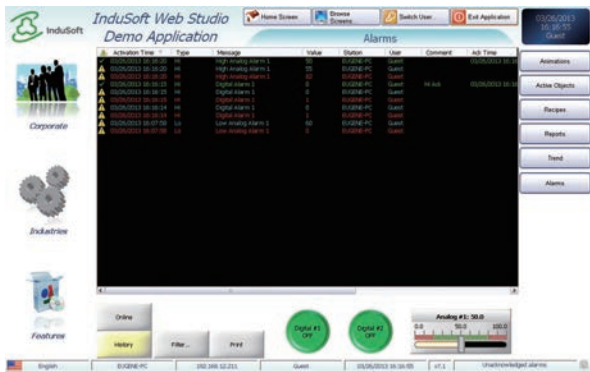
InduSoft

InduSoft Web Studio Demo Application

Home Screen

Browse Screens

Switch User...

Exit Application

03/26/2013 16:16:55 Guest

Alarms

| | Activation Time | Type | Message | Value | Station | User | Comment | Ack Time |
|---|---|---|---|---|---|---|---|---|
| ✓ | 03/26/2013 16:16:20 | Hi | High Analog Alarm 1 | 50 | EUGENE-PC | Guest | | 03/26/2013 16:16 |
| ⚠ | 03/26/2013 16:16:20 | Hi | High Analog Alarm 1 | 55 | EUGENE-PC | Guest | | |
| ⚠ | 03/26/2013 16:16:20 | Hi | High Analog Alarm 1 | 60 | EUGENE-PC | Guest | | |
| ✓ | 03/26/2013 16:16:15 | Hi | Digital Alarm 1 | 0 | EUGENE-PC | Guest | Hi Ack | |
| ⚠ | 03/26/2013 16:16:15 | Hi | Digital Alarm 1 | 0 | EUGENE-PC | Guest | | |
| ⚠ | 03/26/2013 16:16:15 | Hi | Digital Alarm 1 | 1 | EUGENE-PC | Guest | | |
| ⚠ | 03/26/2013 16:16:14 | Hi | Digital Alarm 1 | 0 | EUGENE-PC | Guest | | |
| ⚠ | 03/26/2013 16:16:14 | Hi | Digital Alarm 1 | 1 | EUGENE-PC | Guest | | |
| ⚠ | 03/26/2013 16:07:50 | Lo | Low Analog Alarm 1 | 40 | EUGENE-PC | Guest | | |
| ⚠ | 03/26/2013 16:07:50 | Lo | Low Analog Alarm 1 | 0 | EUGENE-PC | Guest | | |

Corporate

Industries

Features

Animations

Active Objects

Recipes

Reports

Trend

Alarms

Online

History

Filter...

Print

Digital #1 OFF

Digital #2 OFF

Analog #1: 50.0

0.0 50.0 100.0

English | EUGENE-PC | 192.168.12.211 | Guest | 03/26/2013 16:16:55 | v7.1 | Unacknowledged alarms